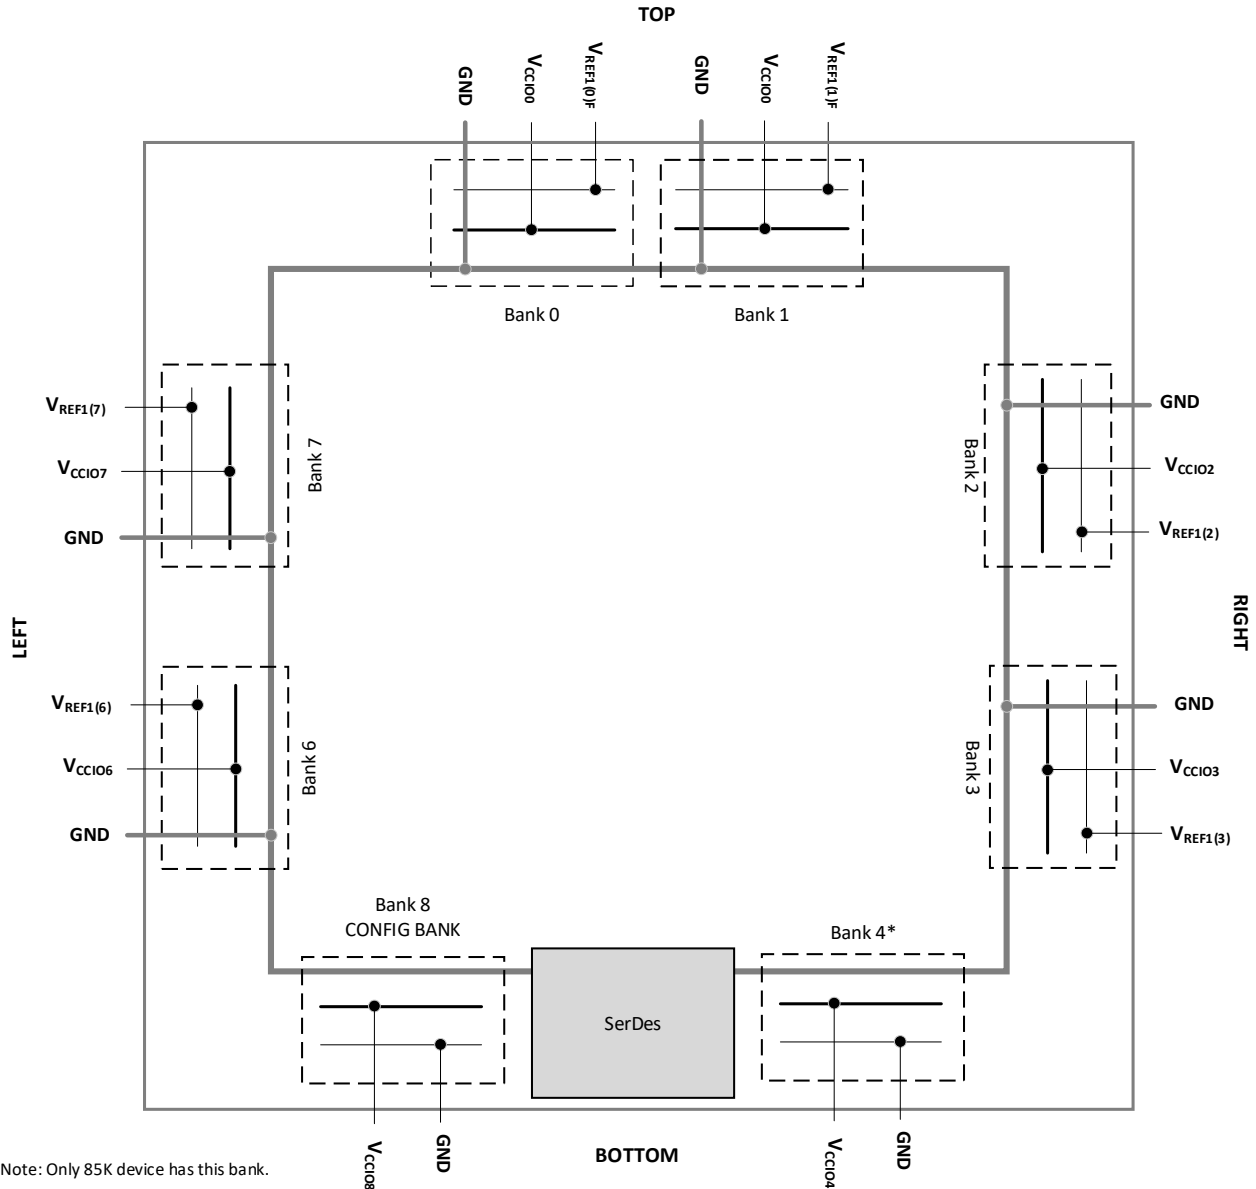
TOP

GND
$V_{CCIO0}$
$V_{REF1(0)F}$
GND
$V_{CCIO0}$
$V_{REF1(1)F}$

Bank 0
Bank 1

$V_{REF1(7)}$
$V_{CCIO7}$
GND
Bank 7

GND
$V_{CCIO2}$
$V_{REF1(2)}$
Bank 2

LEFT
RIGHT

$V_{REF1(6)}$
$V_{CCIO6}$
GND
Bank 6

GND
$V_{CCIO3}$
$V_{REF1(3)}$
Bank 3

Bank 8
CONFIG BANK

Bank 4*

SerDes

$V_{CCIO8}$
GND
BOTTOM
$V_{CCIO4}$
GND

Note: Only 85K device has this bank.